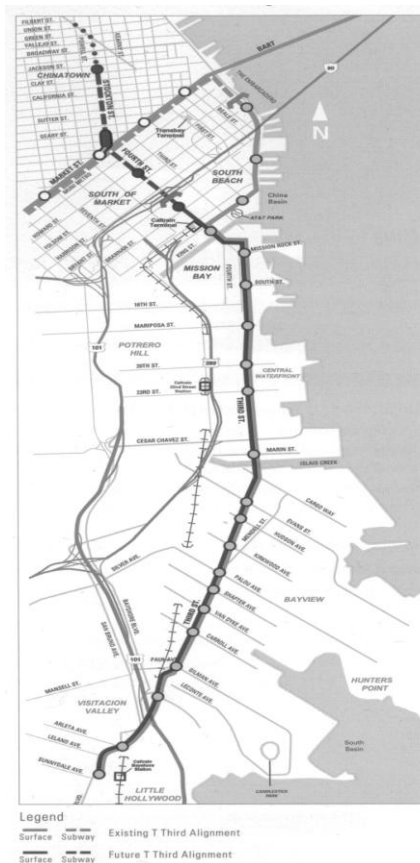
FILBERT ST.
UNION ST.
GREEN ST.
VALLEJO ST.
BROADWAY ST.
JACKSON ST.
CHINATOWN
CLAY ST.
CALIFORNIA ST.
SUTTER ST.
GEARY ST.
STOCKTON ST.
BART
80
N
Transbay Terminal
FOURTH ST.
MARKET ST.
SOUTH OF MARKET
SOUTH BEACH
China Basin
AT&T PARK
Caltrain Terminal
MISSION ROCK ST.
MISSION BAY
SOUTH ST.
FOURTH ST.
16TH ST.
MARIPOSA ST.
101
POTRERO HILL
280
20TH ST.
23RD ST.
CENTRAL WATERFRONT
THIRD ST.
CESAR CHAVEZ ST.
MARIN ST.
ISLAIS CREEK
CARGO WAY
EVANS ST.
HUDSON AVE
KIRKWOOD AVE
PALOU AVE
SHAFTER AVE
BAYVIEW
VAN DYKE AVE
CARROLL AVE
THIRD ST.
SILVER AVE.
PAUL AVE
GILMAN AVE
LECONTE AVE
HUNTERS POINT
MANSELL ST.
101
VISITACION VALLEY
ARLETA AVE.
LELAND AVE.
SUNNYDALE AVE.
Caltrain Bayshore Station
LITTLE HOLLYWOOD
South Basin
CANDLESTICK

Legend
Surface Subway Existing T Third Alignment
Surface Subway Future T Third Alignment